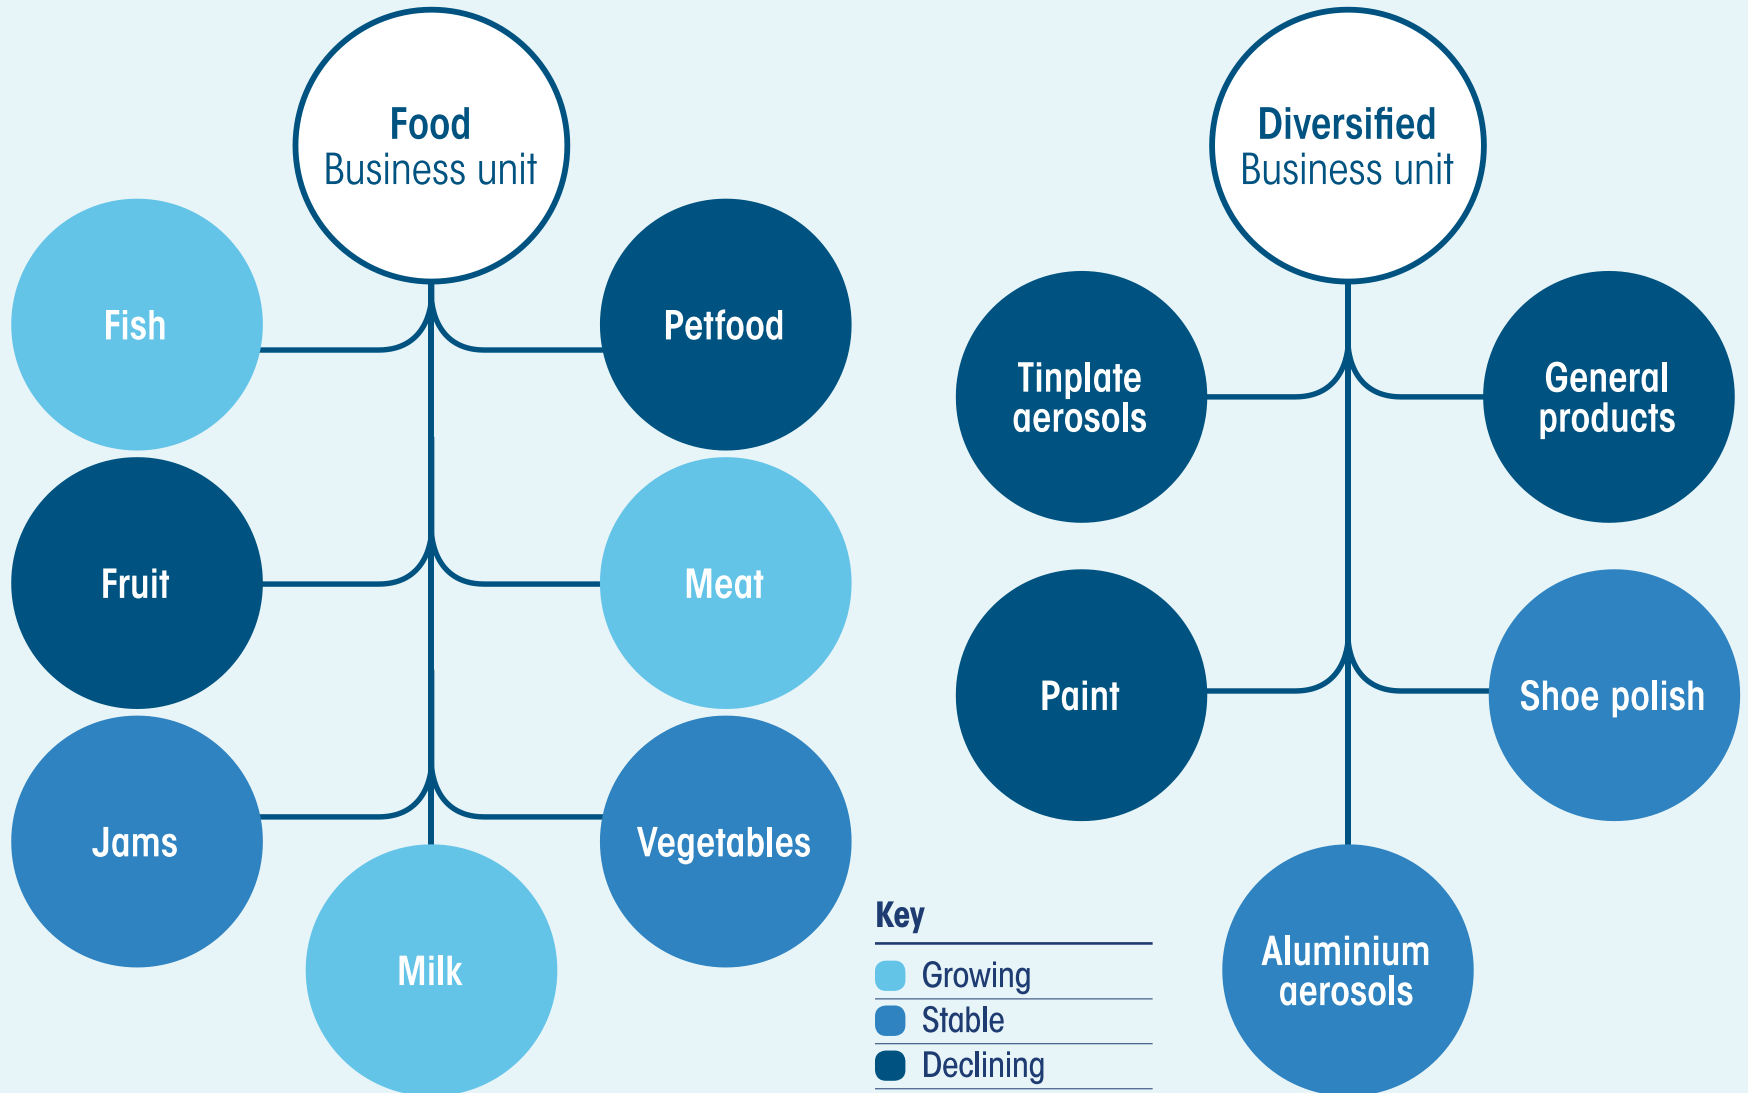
Food
Business unit

Fish

Petfood

Fruit

Meat

Jams

Vegetables

Milk

Diversified
Business unit

Tinplate aerosols

General products

Paint

Shoe polish

Aluminium aerosols

Key

Growing

Stable

Declining